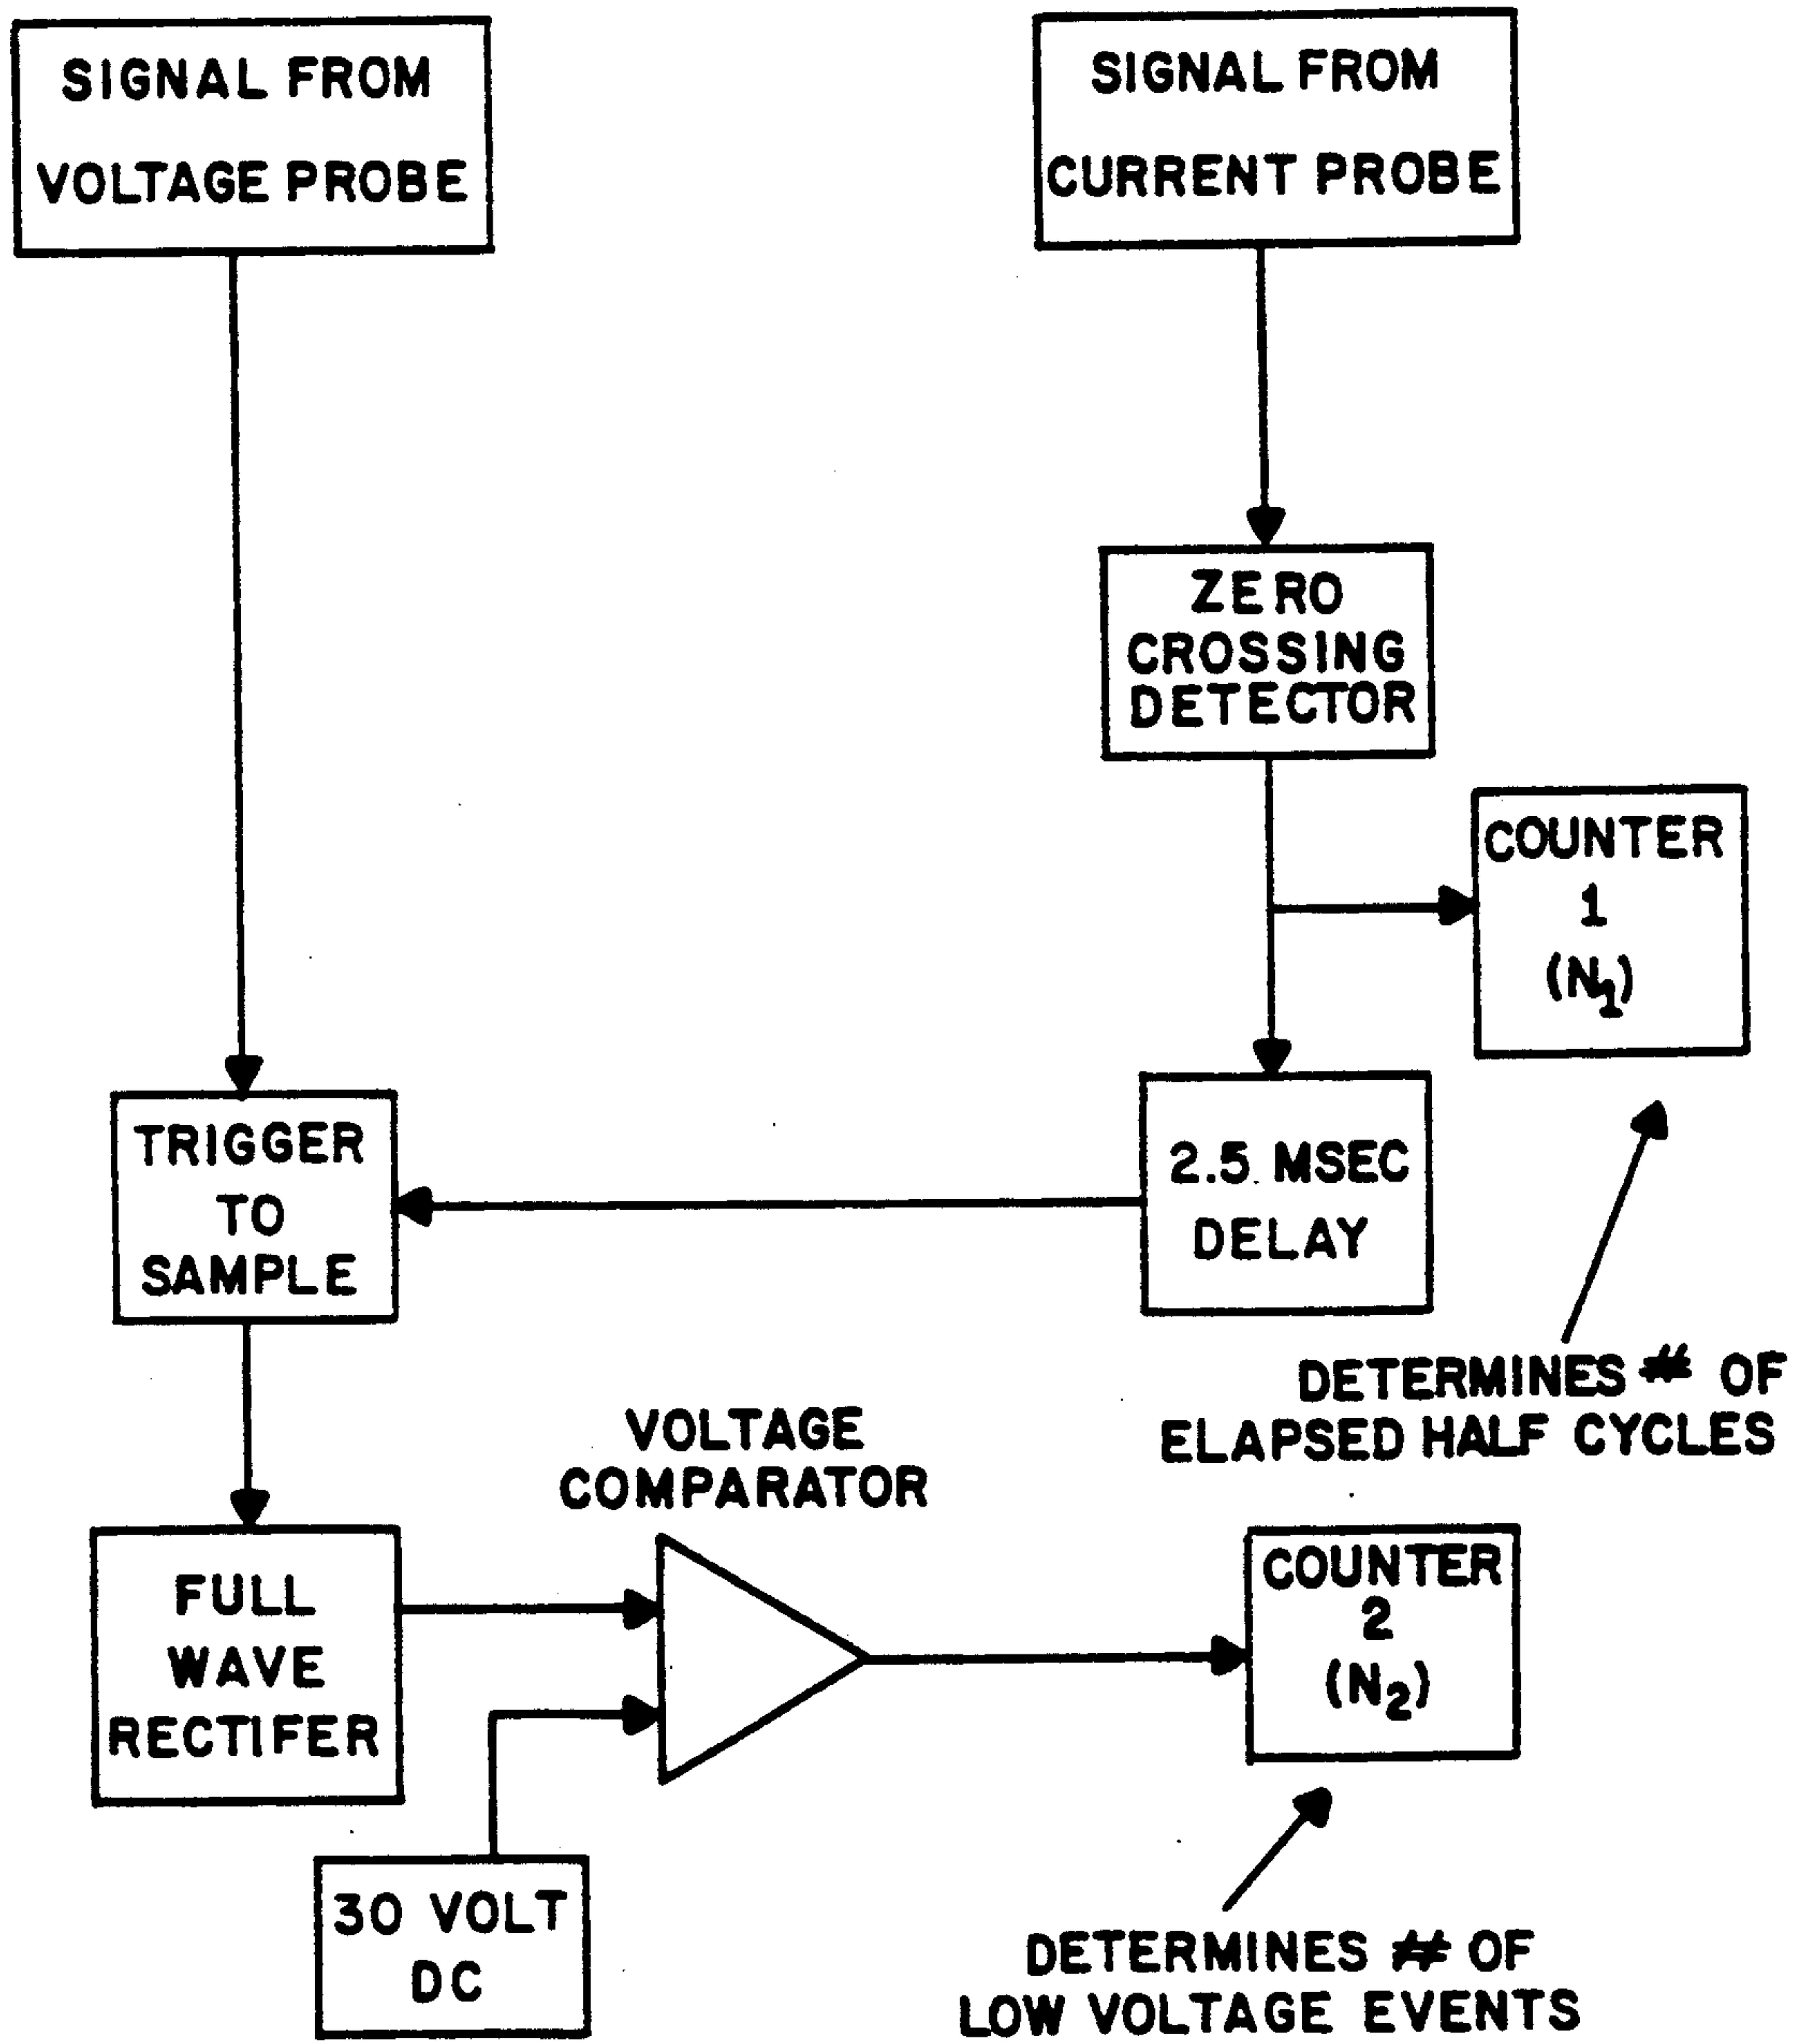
SIGNAL FROM VOLTAGE PROBE

SIGNAL FROM CURRENT PROBE

ZERO CROSSING DETECTOR

COUNTER 1 ($N_1$)

TRIGGER TO SAMPLE

2.5 MSEC DELAY

DETERMINES # OF ELAPSED HALF CYCLES

VOLTAGE COMPARATOR

FULL WAVE RECTIFER

COUNTER 2 ($N_2$)

30 VOLT DC

DETERMINES # OF LOW VOLTAGE EVENTS